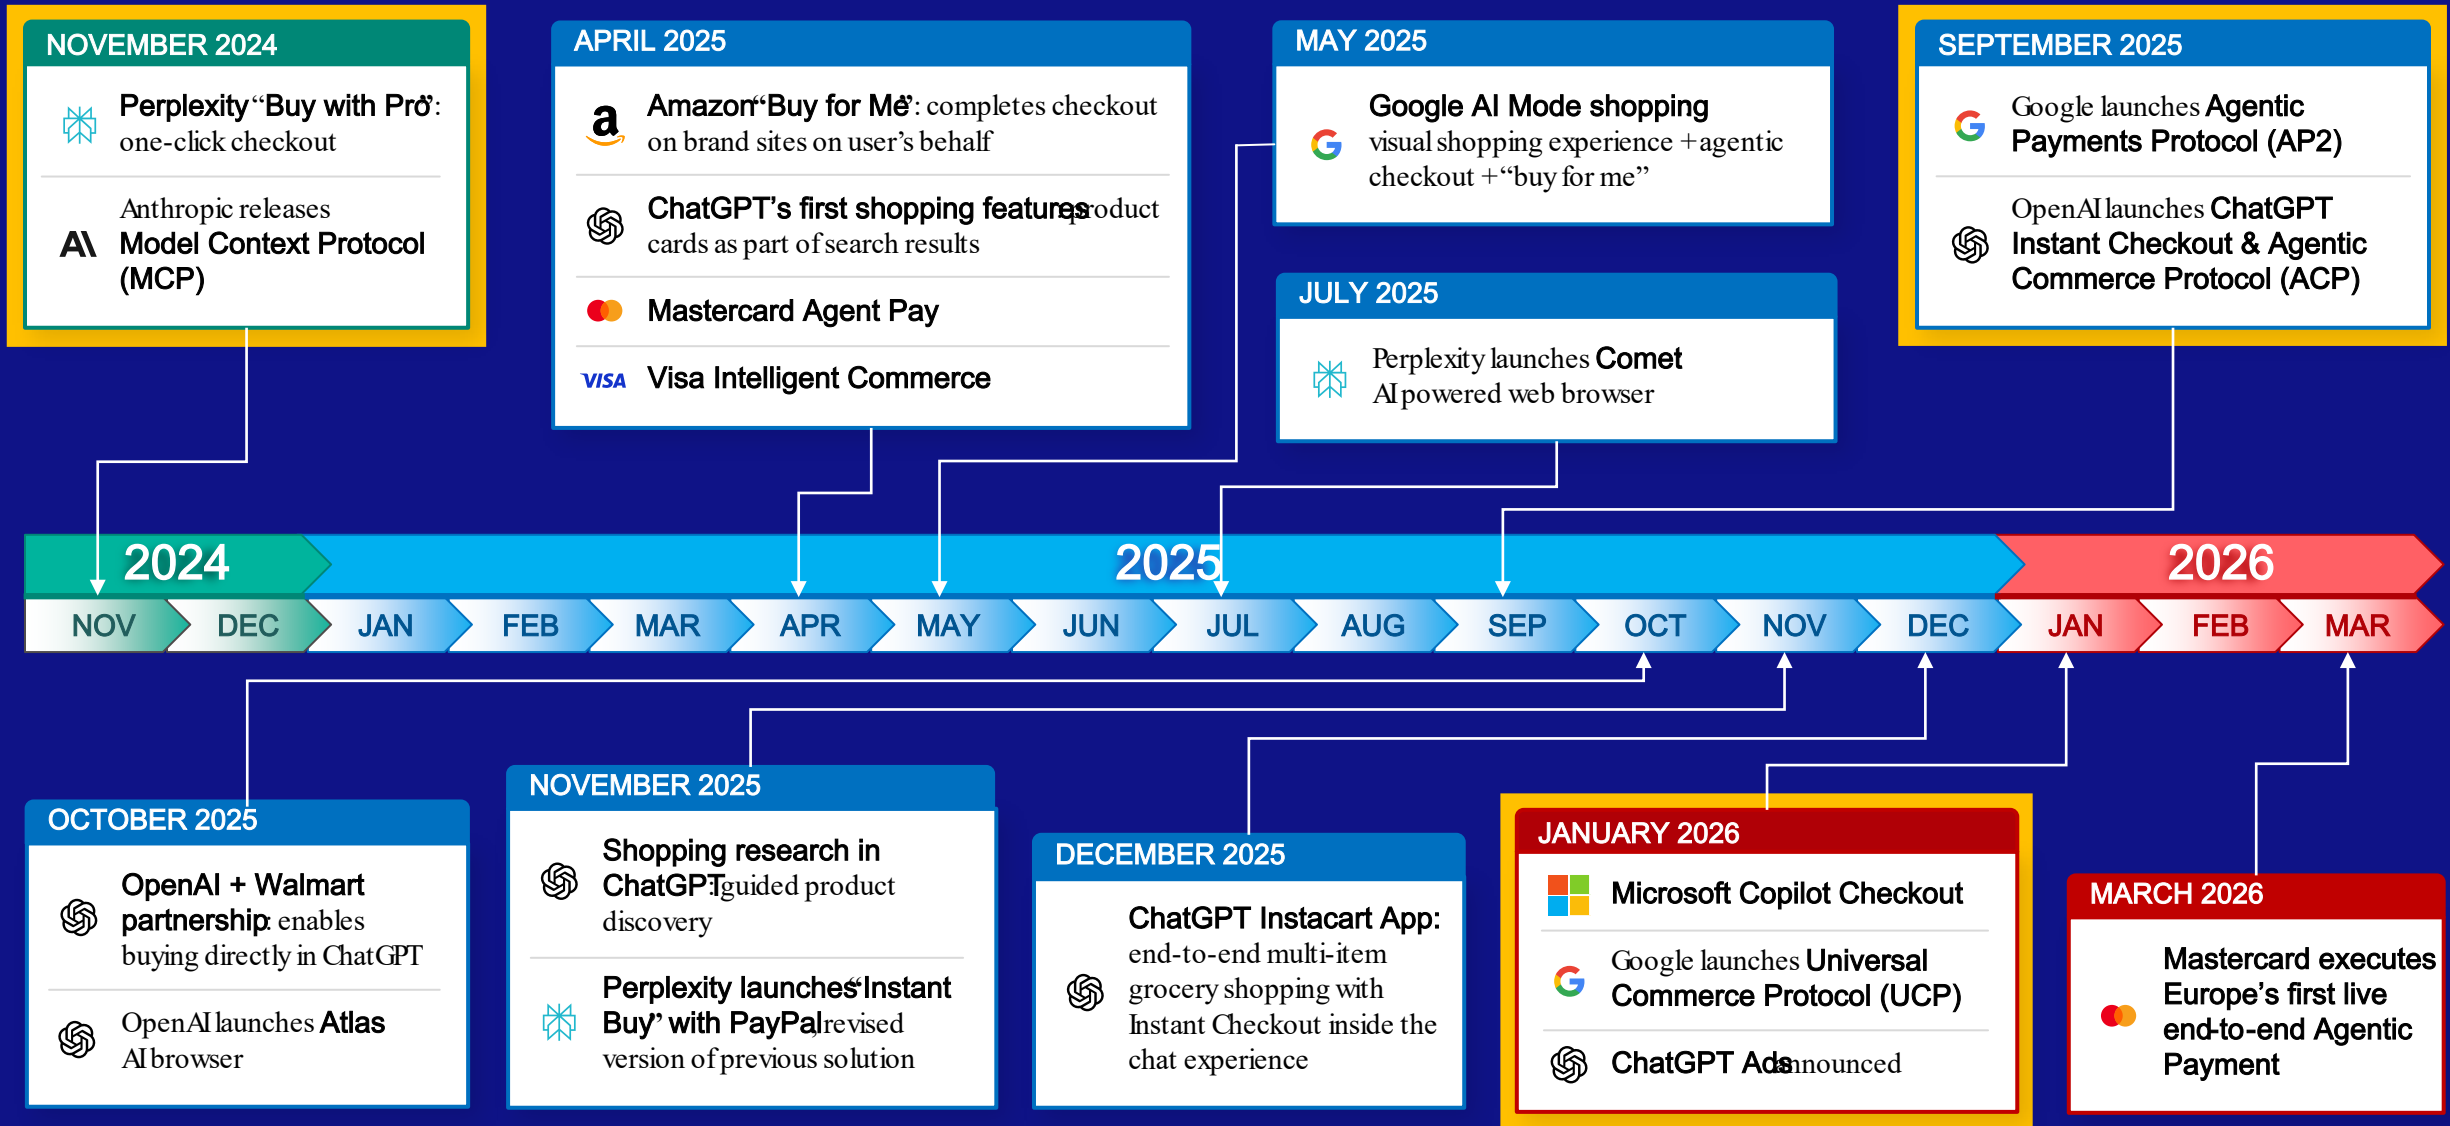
NOVEMBER 2024

Perplexity "Buy with Pro": one-click checkout

Anthropic releases Model Context Protocol (MCP)

APRIL 2025

Amazon "Buy for Me": completes checkout on brand sites on user's behalf

ChatGPT's first shopping features: product cards as part of search results

Mastercard Agent Pay

VISA Visa Intelligent Commerce

MAY 2025

Google AI Mode shopping visual shopping experience + agentic checkout + "buy for me"

JULY 2025

Perplexity launches Comet AI powered web browser

SEPTEMBER 2025

Google launches Agentic Payments Protocol (AP2)

OpenAI launches ChatGPT Instant Checkout & Agentic Commerce Protocol (ACP)

2024 2025 2026

NOV DEC JAN FEB MAR APR MAY JUN JUL AUG SEP OCT NOV DEC JAN FEB MAR

OCTOBER 2025

OpenAI + Walmart partnership: enables buying directly in ChatGPT

OpenAI launches Atlas AI browser

NOVEMBER 2025

Shopping research in ChatGPT: guided product discovery

Perplexity launches "Instant Buy" with PayPal: revised version of previous solution

DECEMBER 2025

ChatGPT Instacart App: end-to-end multi-item grocery shopping with Instant Checkout inside the chat experience

JANUARY 2026

Microsoft Copilot Checkout

Google launches Universal Commerce Protocol (UCP)

ChatGPT Ads announced

MARCH 2026

Mastercard executes Europe's first live end-to-end Agentic Payment